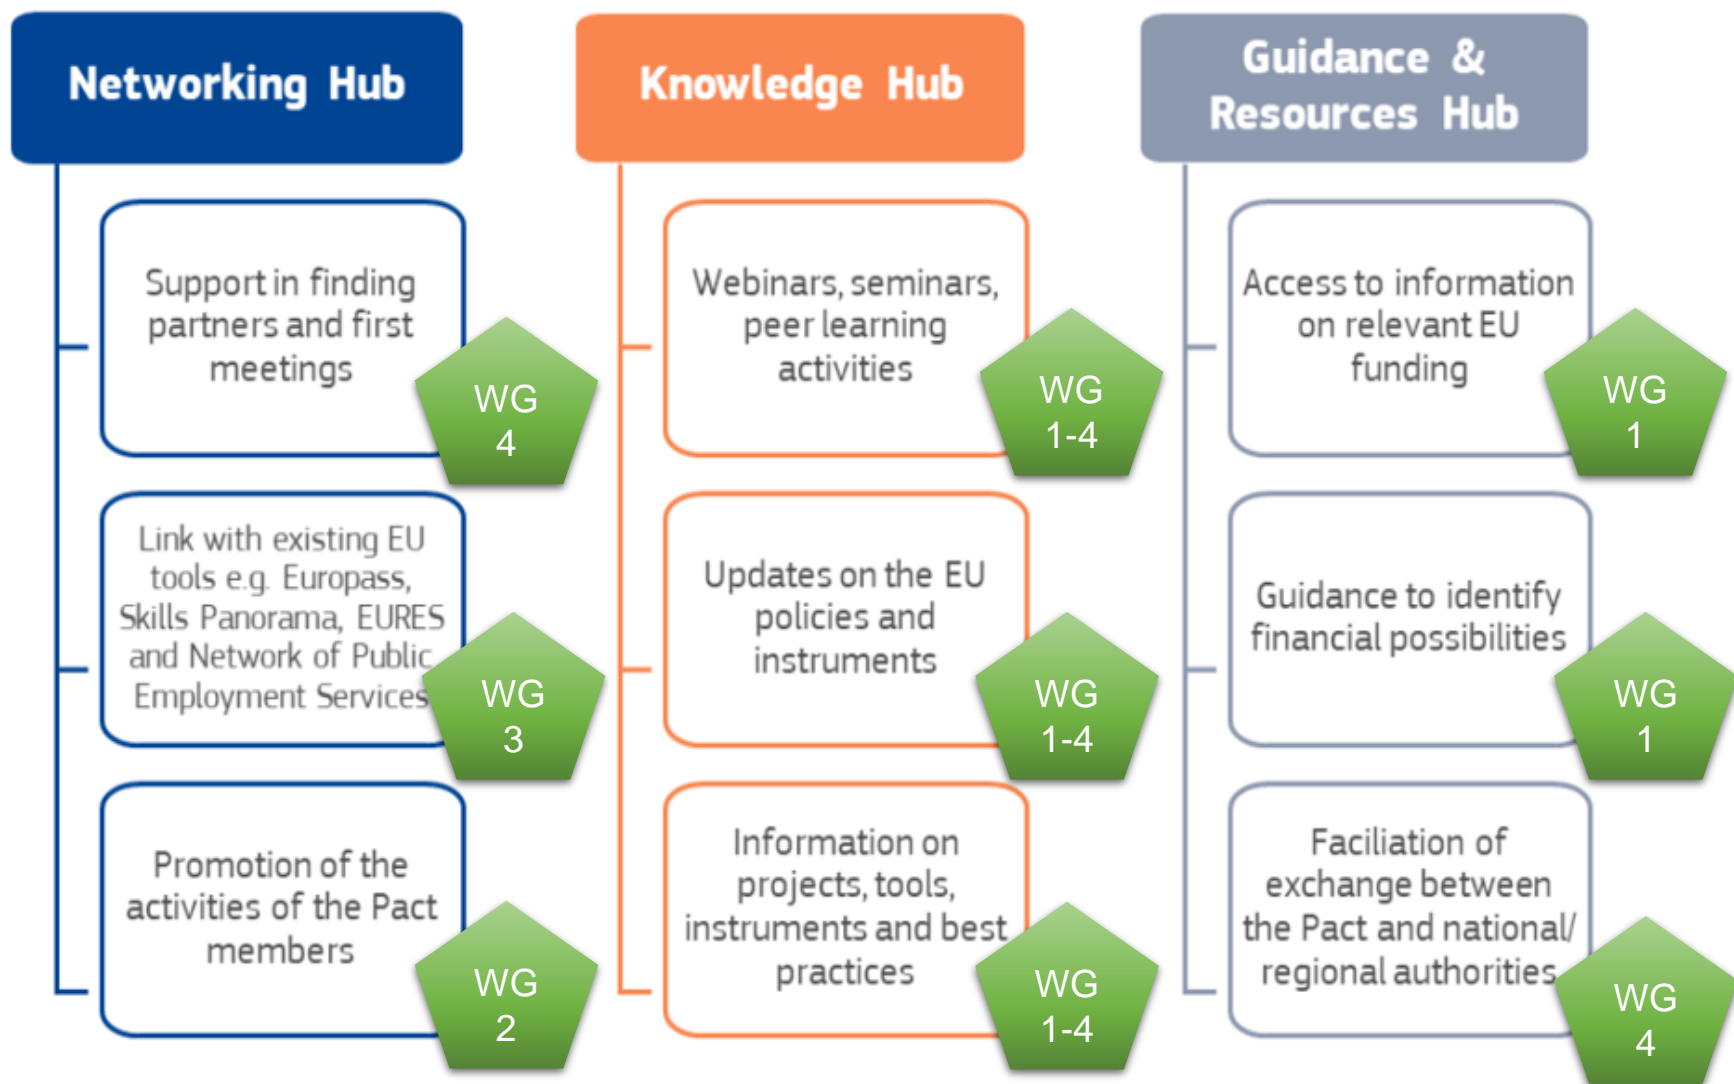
Networking Hub

Support in finding partners and first meetings

WG 4

Link with existing EU tools e.g. Europass, Skills Panorama, EURES and Network of Public Employment Services

WG 3

Promotion of the activities of the Pact members

WG 2

Knowledge Hub

Webinars, seminars, peer learning activities

WG 1-4

Updates on the EU policies and instruments

WG 1-4

Information on projects, tools, instruments and best practices

WG 1-4

Guidance & Resources Hub

Access to information on relevant EU funding

WG 1

Guidance to identify financial possibilities

WG 1

Faciliation of exchange between the Pact and national/ regional authorities

WG 4